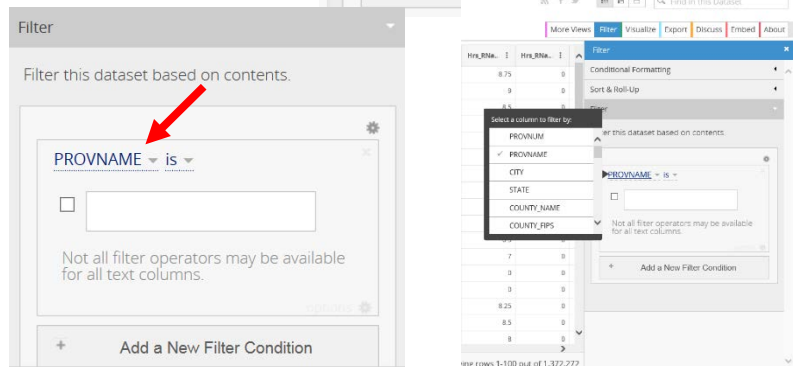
Filter

Filter this dataset based on contents.

PROVNAME is

Not all filter operators may be available for all text columns.

Add a New Filter Condition

Find in this Dataset

More Views | Filter | Visualize | Export | Discuss | Embed | About

| Hrs_RNa.. | Hrs_RNa.. |
|---|---|
| 8.75 | 0 |
| 9 | 0 |
| 8.5 | 0 |
| 7 | 0 |
| 0 | 0 |
| 0 | 0 |
| 8.25 | 0 |
| 8.5 | 0 |
| 8 | 0 |

Select a column to filter by:
PROVNUM
✓ PROVNAME
CITY
STATE
COUNTY_NAME
COUNTY_FIPS

Filter
Conditional Formatting
Sort & Roll-Up
Filter
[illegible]er this dataset based on contents.

PROVNAME is

Not all filter operators may be available for all text columns.

Add a New Filter Condition

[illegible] rows 1-100 out of 1,322,272